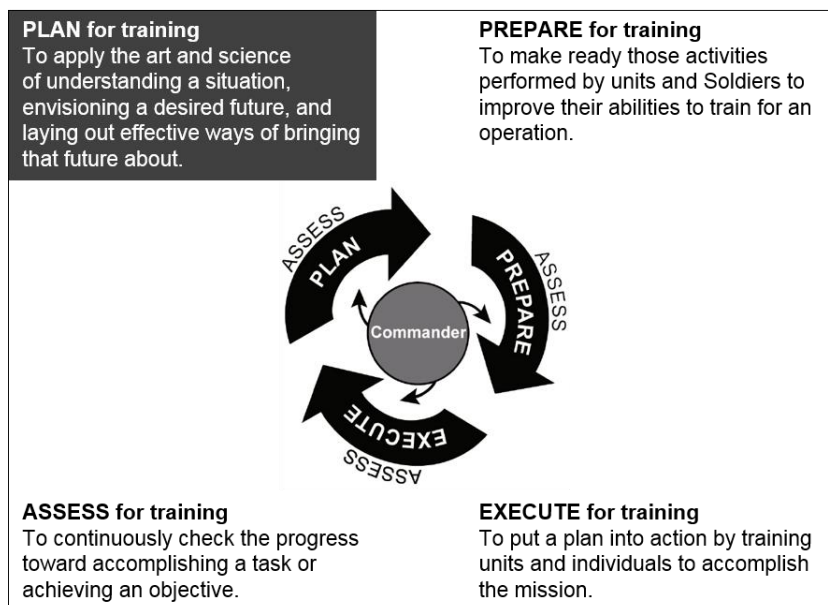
**PLAN for training**
To apply the art and science of understanding a situation, envisioning a desired future, and laying out effective ways of bringing that future about.

**PREPARE for training**
To make ready those activities performed by units and Soldiers to improve their abilities to train for an operation.

ASSESS
PLAN
ASSESS
PREPARE
Commander
EXECUTE
ASSESS

**ASSESS for training**
To continuously check the progress toward accomplishing a task or achieving an objective.

**EXECUTE for training**
To put a plan into action by training units and individuals to accomplish the mission.